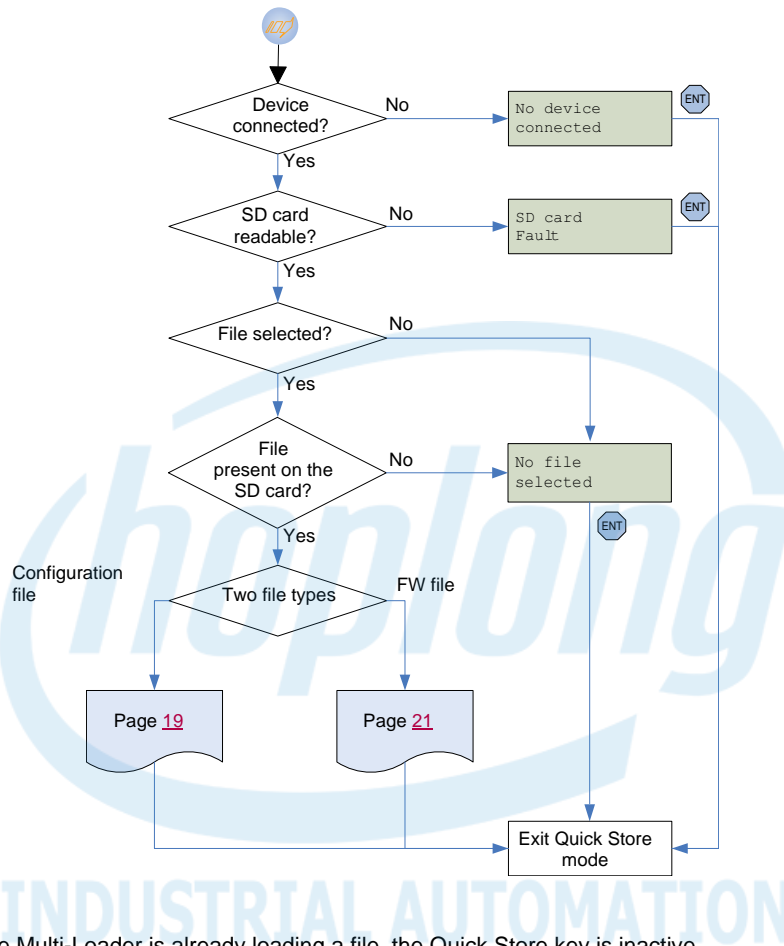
Device connected?

No

No device connected

ENT

Yes

SD card readable?

No

SD card Fault

ENT

Yes

File selected?

No

Yes

File present on the SD card?

No

No file selected

ENT

Yes

Configuration file

Two file types

FW file

Page 19

Page 21

Exit Quick Store mode

hoplong

INDUSTRIAL AUTOMATION

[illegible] Multi-Loader is already loading a file, the Quick Store key is inactive.